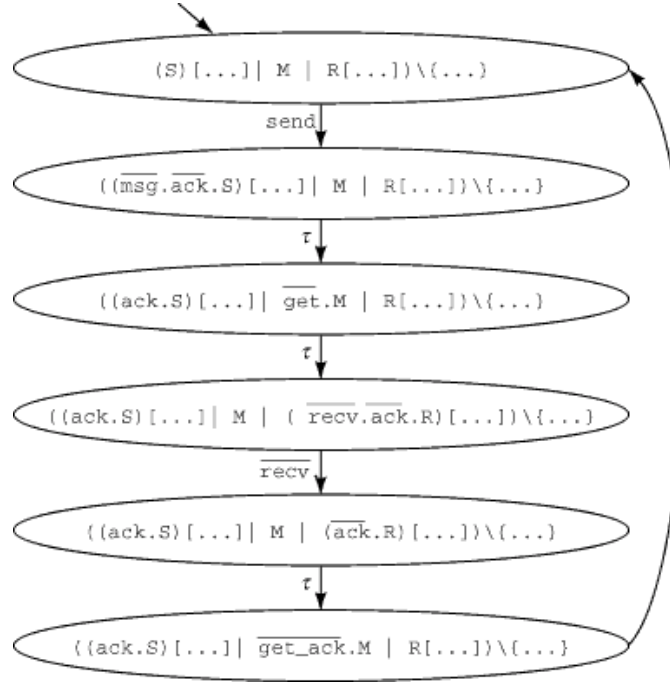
$(S)[...]|\ M\ |\ R[...])\backslash\{...\}$

send

$((\overline{msg}.\overline{ack}.S)[...]|\ M\ |\ R[...])\backslash\{...\}$

$\tau$

$((ack.S)[...]|\ \overline{get}.M\ |\ R[...])\backslash\{...\}$

$\tau$

$((ack.S)[...]|\ M\ |\ (\overline{recv}.\overline{ack}.R)[...])\backslash\{...\}$

$\overline{recv}$

$((ack.S)[...]|\ M\ |\ (\overline{ack}.R)[...])\backslash\{...\}$

$\tau$

$((ack.S)[...]|\ \overline{get\_ack}.M\ |\ R[...])\backslash\{...\}$